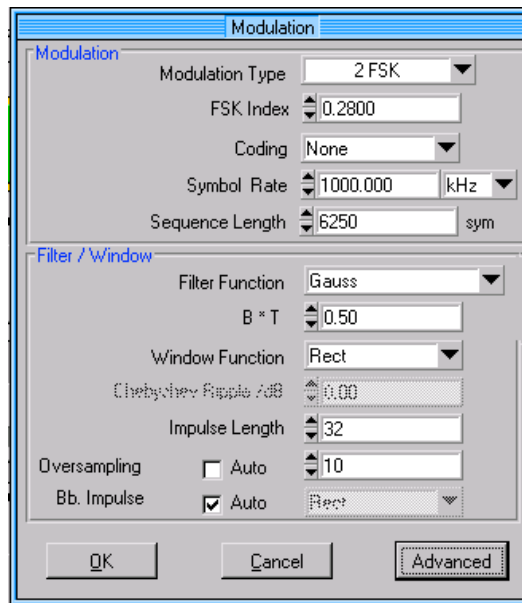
Modulation

Modulation

Modulation Type 2 FSK

FSK Index 0.2800

Coding None

Symbol Rate 1000.000 kHz

Sequence Length 6250 sym

Filter / Window

Filter Function Gauss

B * T 0.50

Window Function Rect

Chebychev Ripple /dB 0.00

Impulse Length 32

Oversampling Auto 10

Bb. Impulse Auto Rect

OK Cancel Advanced